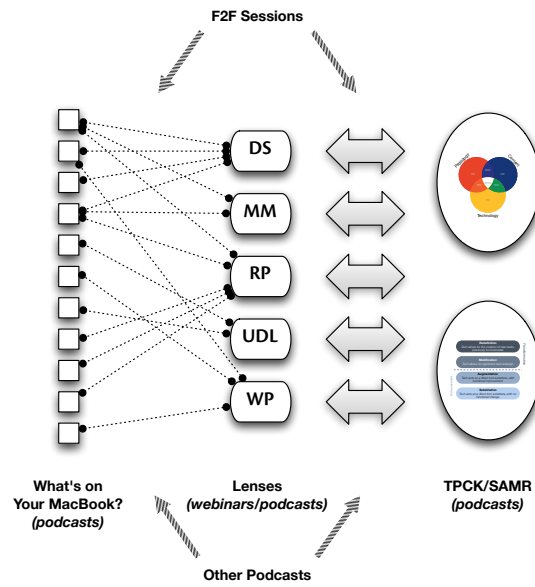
F2F Sessions

DS

MM

RP

UDL

WP

Pedagogy

Content

Technology

Redefinition

Modification

Augmentation

Substitution

What's on Your MacBook? *(podcasts)*

Lenses *(webinars/podcasts)*

TPCK/SAMR *(podcasts)*

Other Podcasts